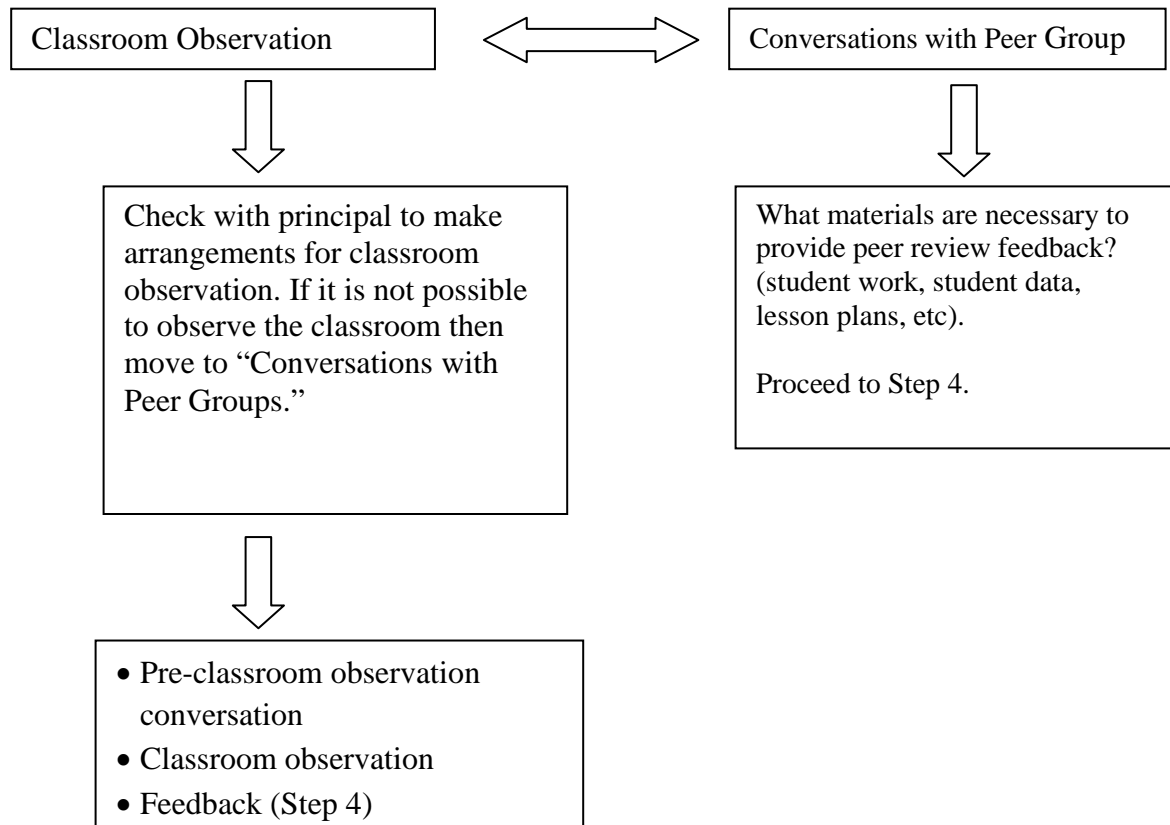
Classroom Observation

Conversations with Peer Group

Check with principal to make arrangements for classroom observation. If it is not possible to observe the classroom then move to "Conversations with Peer Groups."

What materials are necessary to provide peer review feedback? (student work, student data, lesson plans, etc).

Proceed to Step 4.

- Pre-classroom observation conversation
- Classroom observation
- Feedback (Step 4)